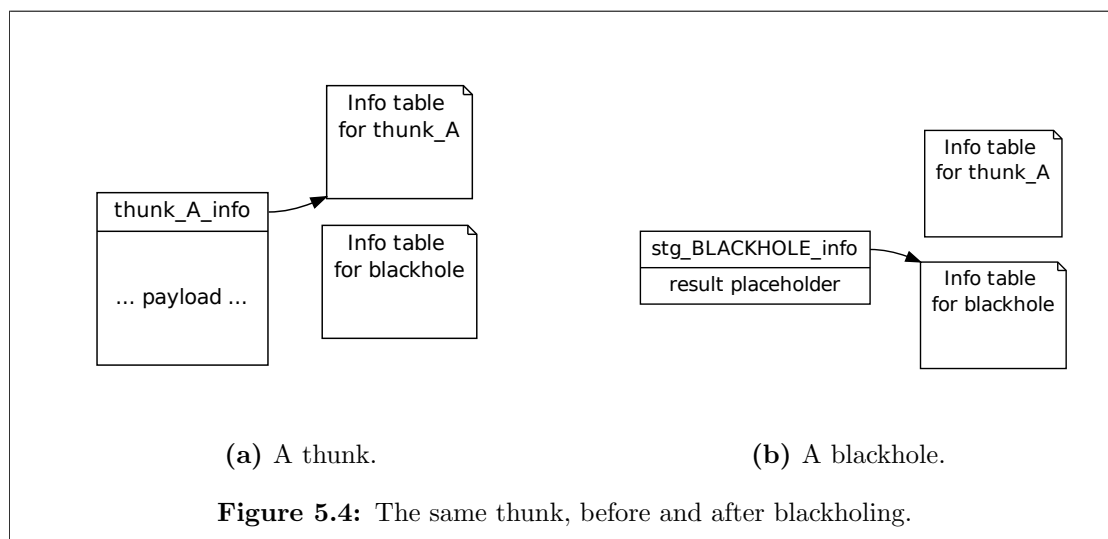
Info table for thunk_A

thunk_A_info

... payload ...

Info table for blackhole

Info table for thunk_A

stg_BLACKHOLE_info

result placeholder

Info table for blackhole

**(a)** A thunk.

**(b)** A blackhole.

**Figure 5.4:** The same thunk, before and after blackholing.